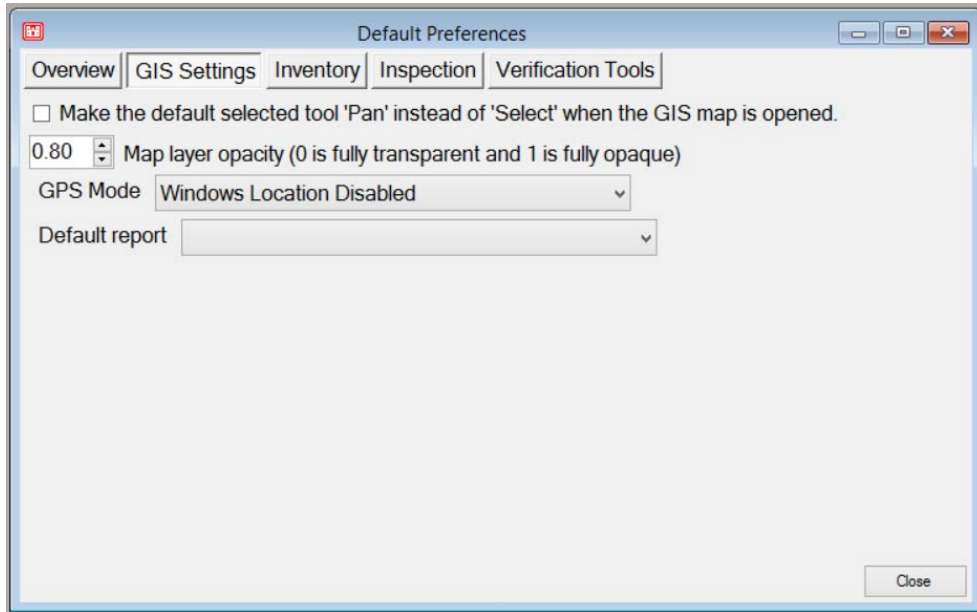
Default Preferences

Overview | GIS Settings | Inventory | Inspection | Verification Tools

☐ Make the default selected tool 'Pan' instead of 'Select' when the GIS map is opened.

0.80 Map layer opacity (0 is fully transparent and 1 is fully opaque)

GPS Mode Windows Location Disabled

Default report

Close